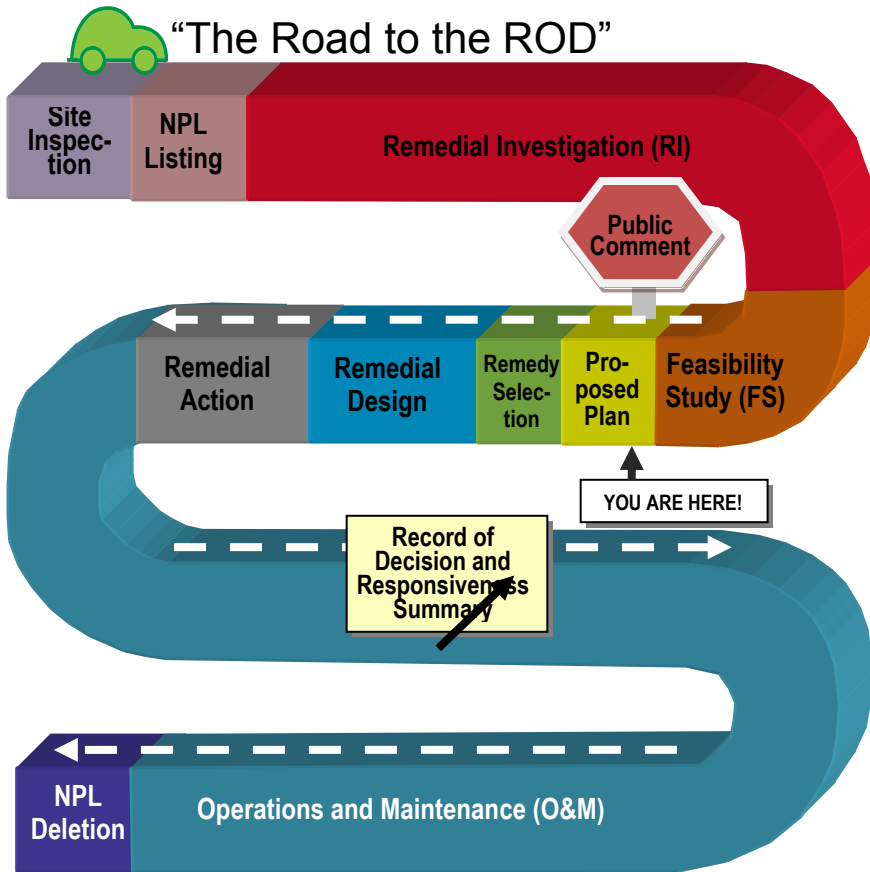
"The Road to the ROD"

Site Inspection

NPL Listing

Remedial Investigation (RI)

Public Comment

Remedial Action

Remedial Design

Remedy Selection

Proposed Plan

Feasibility Study (FS)

YOU ARE HERE!

Record of Decision and Responsiveness Summary

NPL Deletion

Operations and Maintenance (O&M)